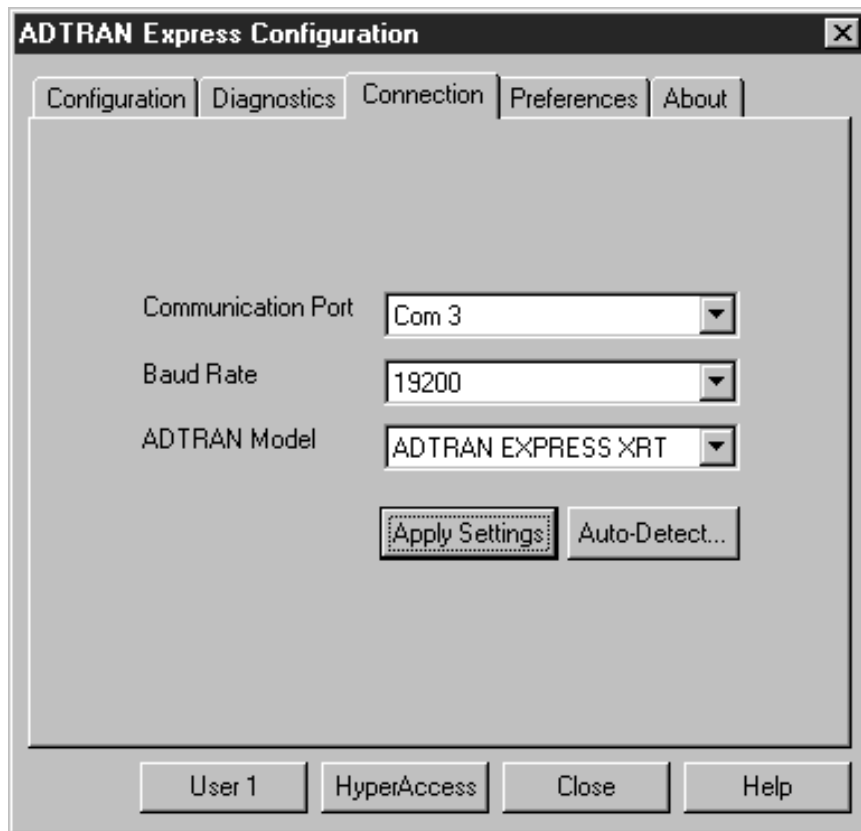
ADTRAN Express Configuration

Configuration | Diagnostics | Connection | Preferences | About

Communication Port
Com 3

Baud Rate
19200

ADTRAN Model
ADTRAN EXPRESS XRT

Apply Settings
Auto-Detect...

User 1
HyperAccess
Close
Help